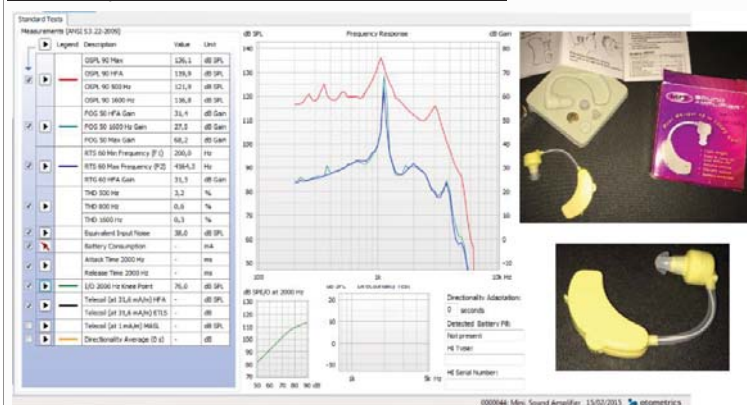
Standard Tests

Measurements (ANSI S3.22-2009)

| | Legend | Description | Value | Unit |
|---|---|---|---|---|
| | | OSPL 90 Max | 126,1 | dB SPL |
| | | OSPL 90 HFA | 119,9 | dB SPL |
| | | OSPL 90 800 Hz | 121,9 | dB SPL |
| | | OSPL 90 1600 Hz | 116,8 | dB SPL |
| | | FOG 50 HFA Gain | 31,4 | dB Gain |
| | | FOG 50 1600 Hz Gain | 27,0 | dB Gain |
| | | FOG 50 Max Gain | 68,2 | dB Gain |
| | | RTS 60 Min Frequency (F1) | 200,0 | Hz |
| | | RTS 60 Max Frequency (F2) | 4984,3 | Hz |
| | | RTG 60 HFA Gain | 31,5 | dB Gain |
| | | THD 500 Hz | 3,2 | % |
| | | THD 800 Hz | 0,6 | % |
| | | THD 1600 Hz | 0,3 | % |
| | | Equivalent Input Noise | 38,0 | dB SPL |
| | | Battery Consumption | - | mA |
| | | Attack Time 2000 Hz | - | ms |
| | | Release Time 2000 Hz | - | ms |
| | | I/O 2000 Hz Knee Point | 76,0 | dB SPL |
| | | Telecoil (at 31,6 mA/m) HFA | - | dB SPL |
| | | Telecoil (at 31,6 mA/m) ETLS | - | dB |
| | | Telecoil (at 1 mA/m) MASL | - | dB SPL |
| | | Directionality Average (D.I.) | - | dB |

dB SPL Frequency Response dB Gain
140 130 120 110 100 90 80 70 60 50 40
80 70 60 50 40 30 20 10 0 -10 -20
100 1k 10k Hz

dB SPL/O at 2000 Hz
130 120 110 100
50 60 70 80 90 dB

dB SPL Directionality Test
10 0 -10
1k 5k Hz

Directionality Adaptation:
0 seconds
Detected Battery Pill:
Not present
HI Type:
HI Serial Number:

0000666: Mini Sound Amplifier 15/02/2013 otometrics